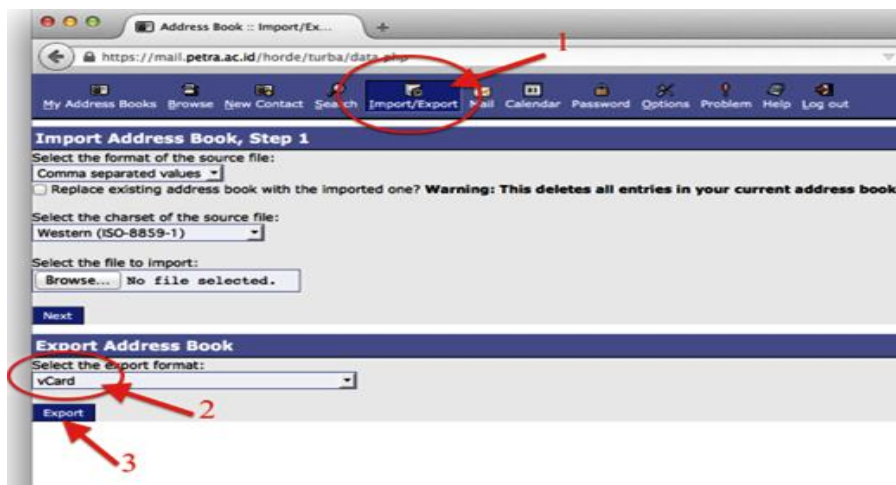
Address Book :: Import/Ex...

https://mail.petra.ac.id/horde/turba/data.php

1

My Address Books Browse New Contact Search Import/Export Mail Calendar Password Options Problem Help Log out

Import Address Book, Step 1

Select the format of the source file:

Comma separated values

Replace existing address book with the imported one? Warning: This deletes all entries in your current address book

Select the charset of the source file:

Western (ISO-8859-1)

Select the file to import:

Browse... No file selected.

Next

Export Address Book

Select the export format:

vCard

2

Export

3